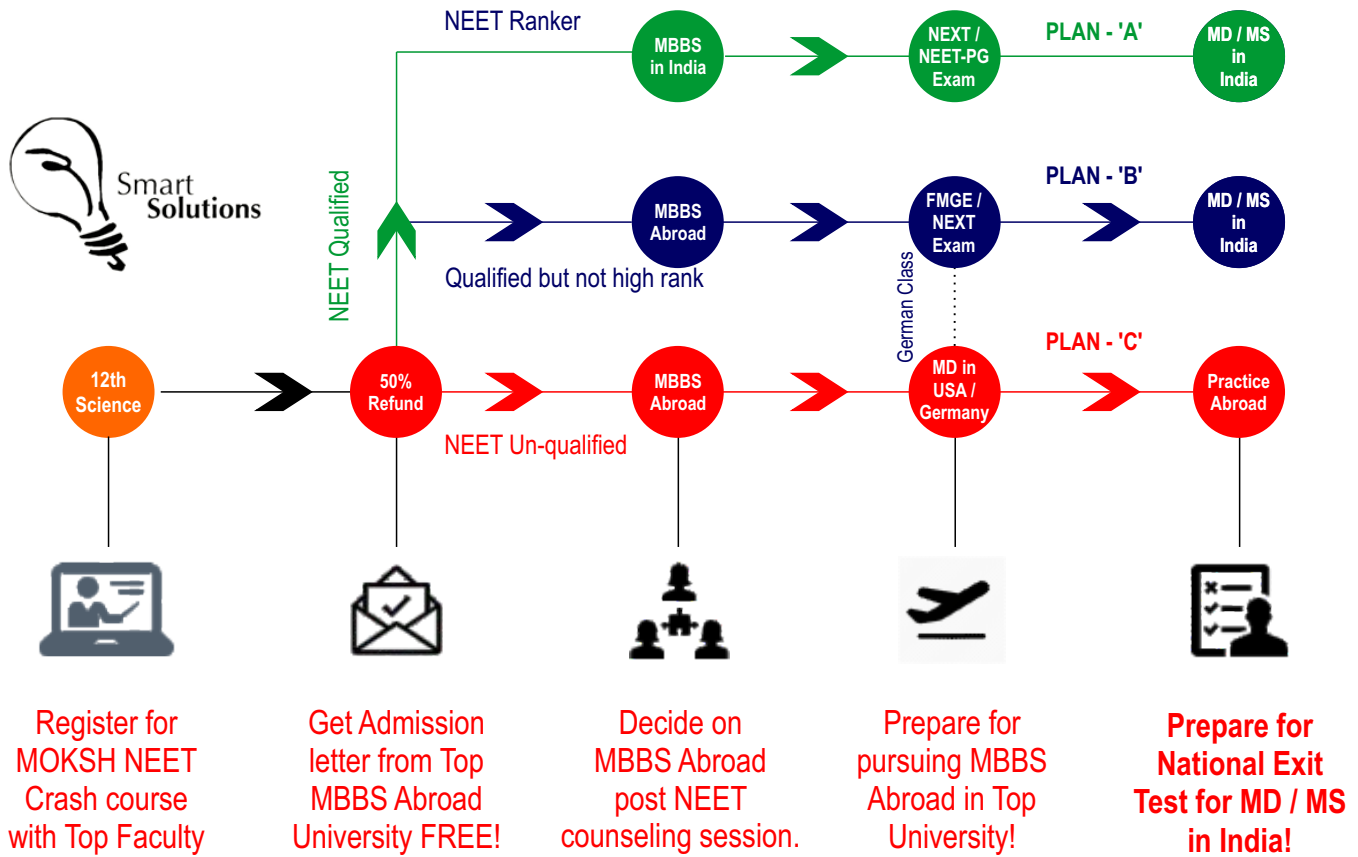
Smart Solutions

NEET Ranker

MBBS in India

NEXT / NEET-PG Exam

PLAN - 'A'

MD / MS in India

NEET Qualified

MBBS Abroad

FMGE / NEXT Exam

PLAN - 'B'

MD / MS in India

Qualified but not high rank

German Class

12th Science

50% Refund

MBBS Abroad

MD in USA / Germany

PLAN - 'C'

Practice Abroad

NEET Un-qualified

Register for MOKSH NEET Crash course with Top Faculty

Get Admission letter from Top MBBS Abroad University FREE!

Decide on MBBS Abroad post NEET counseling session.

Prepare for pursuing MBBS Abroad in Top University!

Prepare for National Exit Test for MD / MS in India!